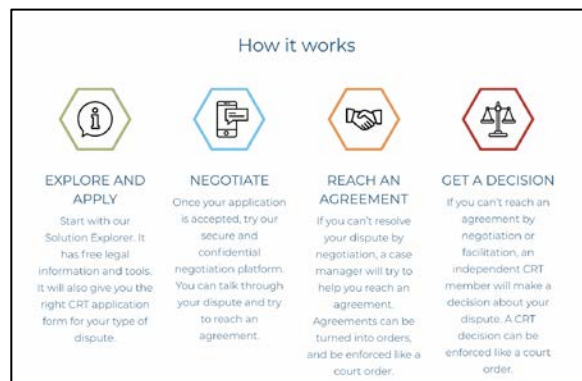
How it works

EXPLORE AND APPLY

Start with our Solution Explorer. It has free legal information and tools. It will also give you the right CRT application form for your type of dispute.

NEGOTIATE

Once your application is accepted, try our secure and confidential negotiation platform. You can talk through your dispute and try to reach an agreement.

REACH AN AGREEMENT

If you can't resolve your dispute by negotiation, a case manager will try to help you reach an agreement. Agreements can be turned into orders, and be enforced like a court order.

GET A DECISION

If you can't reach an agreement by negotiation or facilitation, an independent CRT member will make a decision about your dispute. A CRT decision can be enforced like a court order.